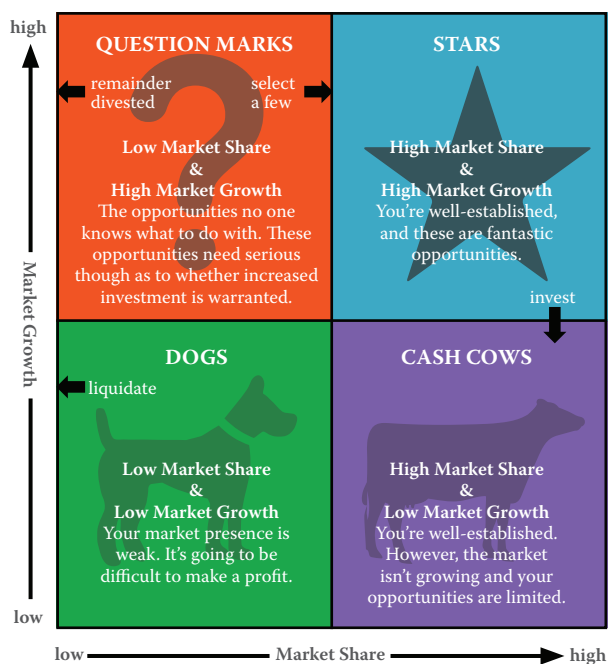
high

QUESTION MARKS

remainder divested

select a few

Low Market Share
&
High Market Growth
The opportunities no one knows what to do with. These opportunities need serious though as to whether increased investment is warranted.

STARS

High Market Share
&
High Market Growth
You're well-established, and these are fantastic opportunities.

invest

DOGS

liquidate

Low Market Share
&
Low Market Growth
Your market presence is weak. It's going to be difficult to make a profit.

CASH COWS

High Market Share
&
Low Market Growth
You're well-established. However, the market isn't growing and your opportunities are limited.

Market Growth

low

low

Market Share

high